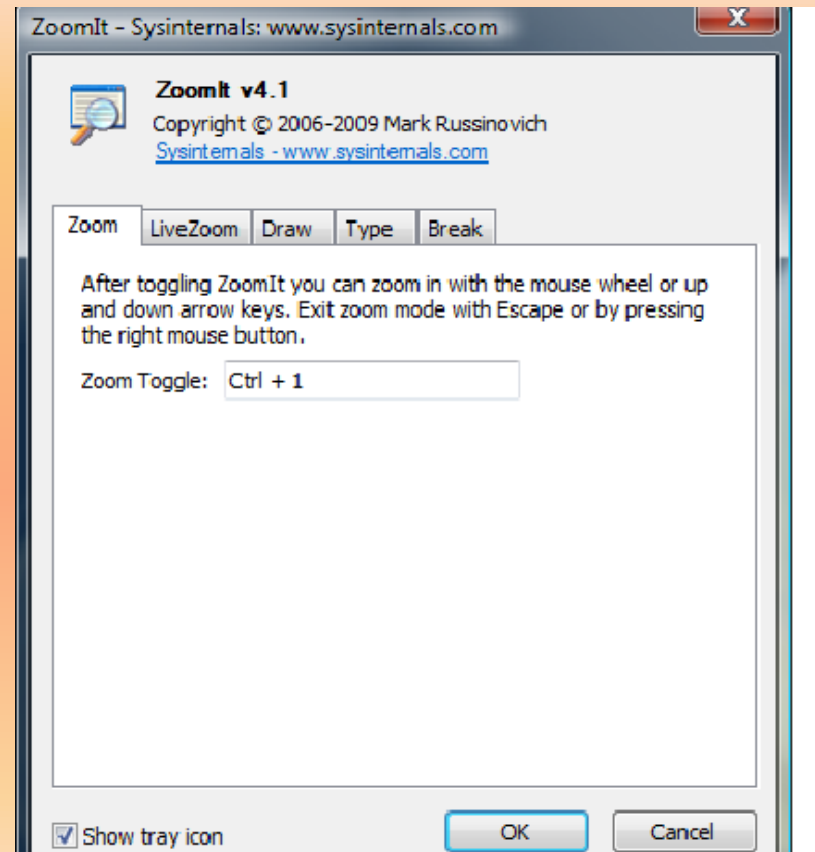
ZoomIt - Sysinternals: www.sysinternals.com

X

ZoomIt v4.1

Copyright © 2006-2009 Mark Russinovich

Sysinternals - www.sysinternals.com

Zoom | LiveZoom | Draw | Type | Break

After toggling ZoomIt you can zoom in with the mouse wheel or up and down arrow keys. Exit zoom mode with Escape or by pressing the right mouse button.

Zoom Toggle: Ctrl + 1

Show tray icon

OK

Cancel